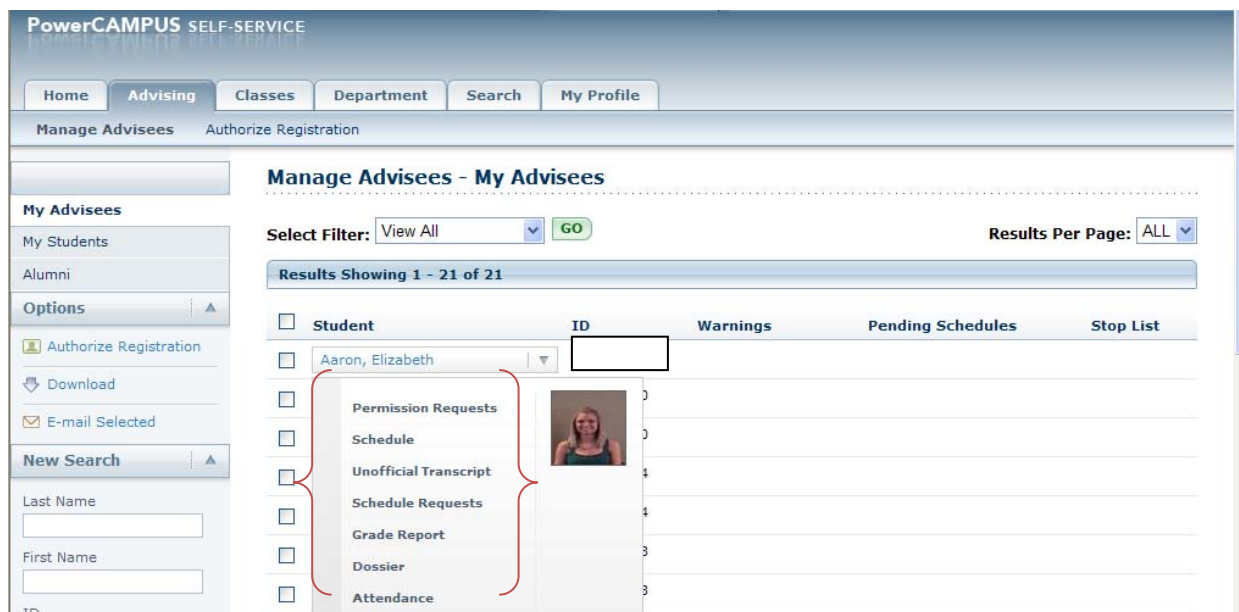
PowerCAMPUS SELF-SERVICE

Home | Advising | Classes | Department | Search | My Profile

Manage Advisees | Authorize Registration

My Advisees
My Students
Alumni
Options
Authorize Registration
Download
E-mail Selected
New Search
Last Name
First Name
ID

Manage Advisees - My Advisees

Select Filter: View All GO

Results Per Page: ALL

Results Showing 1 - 21 of 21

| | Student | ID | Warnings | Pending Schedules | Stop List |
|---|---|---|---|---|---|
| | Aaron, Elizabeth | | | | |
| | | 0 | | | |
| | | 0 | | | |
| | | 4 | | | |
| | | 4 | | | |
| | | 3 | | | |
| | | 3 | | | |

Permission Requests
Schedule
Unofficial Transcript
Schedule Requests
Grade Report
Dossier
Attendance